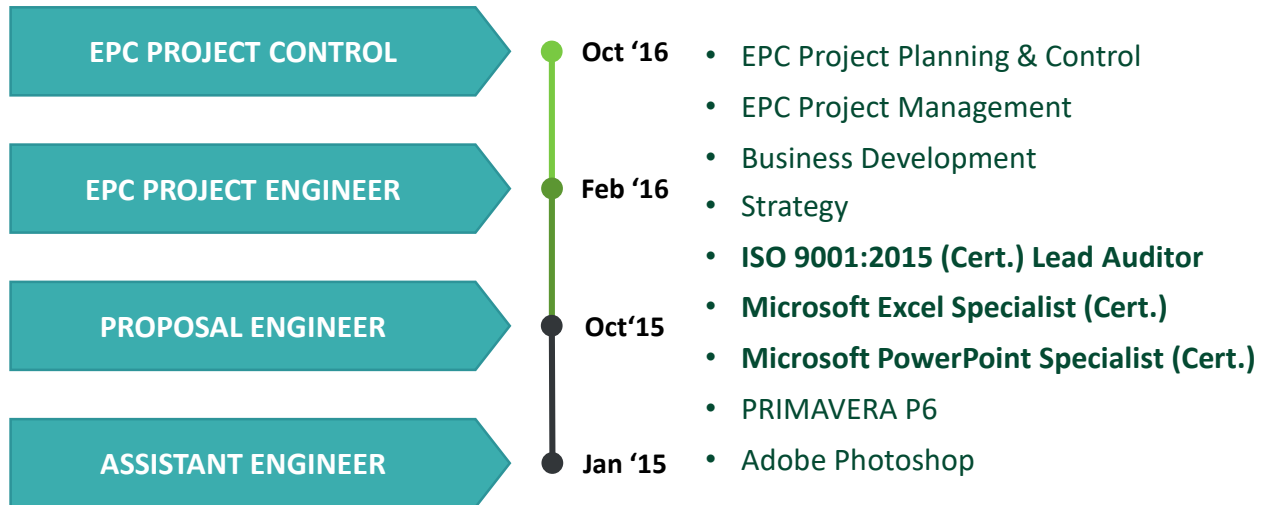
EPC PROJECT CONTROL
Oct ‘16

EPC PROJECT ENGINEER
Feb ‘16

PROPOSAL ENGINEER
Oct‘15

ASSISTANT ENGINEER
Jan ‘15

• EPC Project Planning & Control
• EPC Project Management
• Business Development
• Strategy
• **ISO 9001:2015 (Cert.) Lead Auditor**
• **Microsoft Excel Specialist (Cert.)**
• **Microsoft PowerPoint Specialist (Cert.)**
• PRIMAVERA P6
• Adobe Photoshop